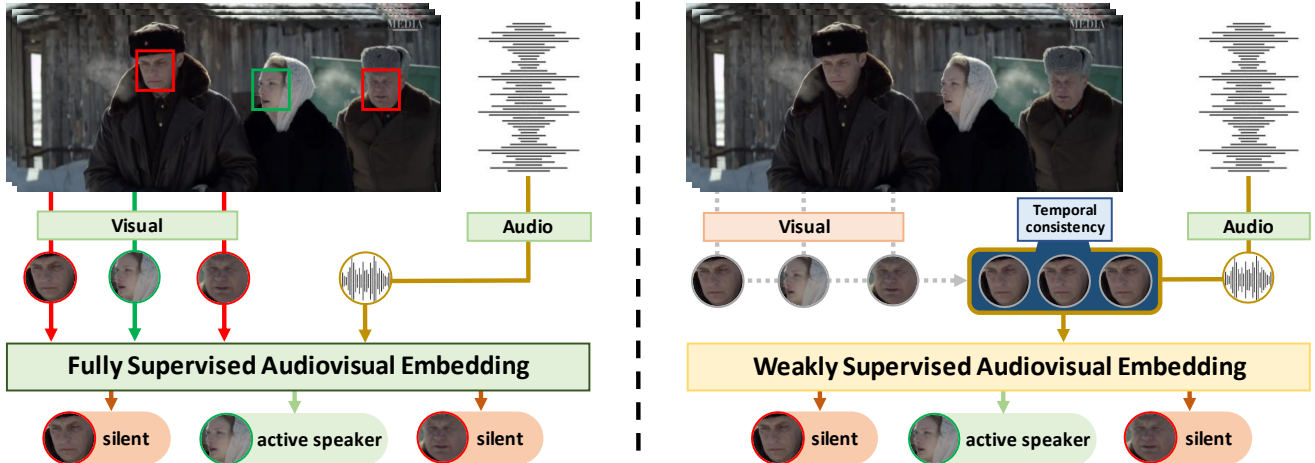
MEDIA

Visual

Audio

Fully Supervised Audiovisual Embedding

silent

active speaker

silent

MEDIA

Temporal consistency

Visual

Audio

Weakly Supervised Audiovisual Embedding

silent

active speaker

silent